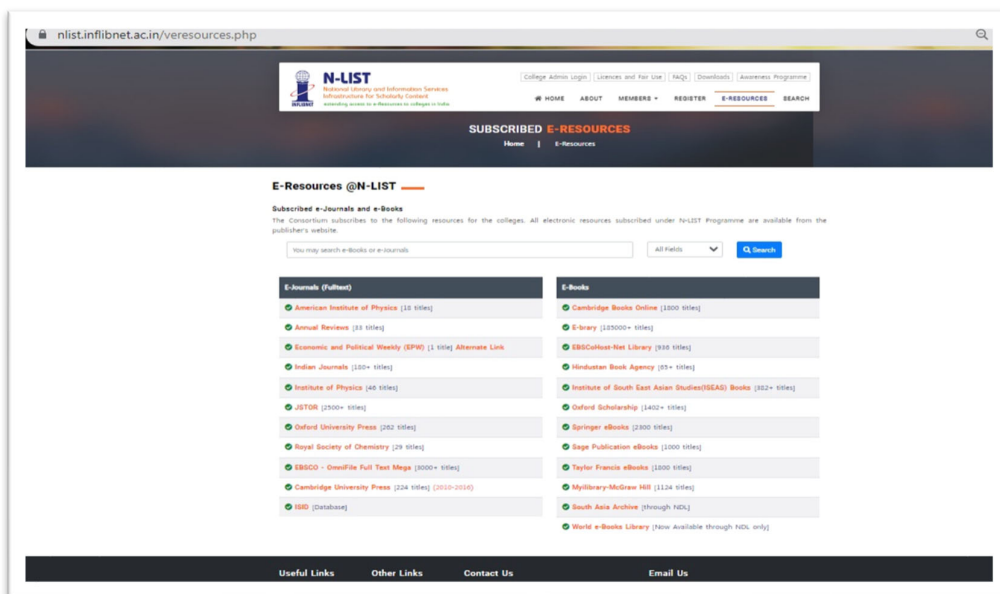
nlist.inflibnet.ac.in/veresources.php

N-LIST
National Library and Information Services Infrastructure for Scholarly Content
extending access to e-Resources to colleges in India
INFLIBNET

College Admin Login | Licences and Fair Use | FAQs | Downloads | Awareness Programme

HOME ABOUT MEMBERS REGISTER E-RESOURCES SEARCH

SUBSCRIBED E-RESOURCES
Home | E-Resources

E-Resources @N-LIST

Subscribed e-Journals and e-Books
The Consortium subscribes to the following resources for the colleges. All electronic resources subscribed under N-LIST Programme are available from the publisher's website.

You may search e-Books or e-Journals | All Fields | Search

| E-Journals (Fulltext) | E-Books |
|---|---|
| American Institute of Physics [18 titles] | Cambridge Books Online [1800 titles] |
| Annual Reviews [33 titles] | E-brary [185000+ titles] |
| Economic and Political Weekly (EPW) [1 title] Alternate Link | EBSCoHost-Net Library [936 titles] |
| Indian Journals [180+ titles] | Hindustan Book Agency [65+ titles] |
| Institute of Physics [46 titles] | Institute of South East Asian Studies(ISEAS) Books [382+ titles] |
| JSTOR [2500+ titles] | Oxford Scholarship [1402+ titles] |
| Oxford University Press [262 titles] | Springer eBooks [2300 titles] |
| Royal Society of Chemistry [29 titles] | Sage Publication eBooks [1000 titles] |
| EBSCO - OmniFile Full Text Mega [3000+ titles] | Taylor Francis eBooks [1800 titles] |
| Cambridge University Press [224 titles] (2010-2016) | Myilibrary-McGraw Hill [1124 titles] |
| ISID [Database] | South Asia Archive [through NDL] |
| | World e-Books Library [Now Available through NDL only] |

Useful Links Other Links Contact Us Email Us